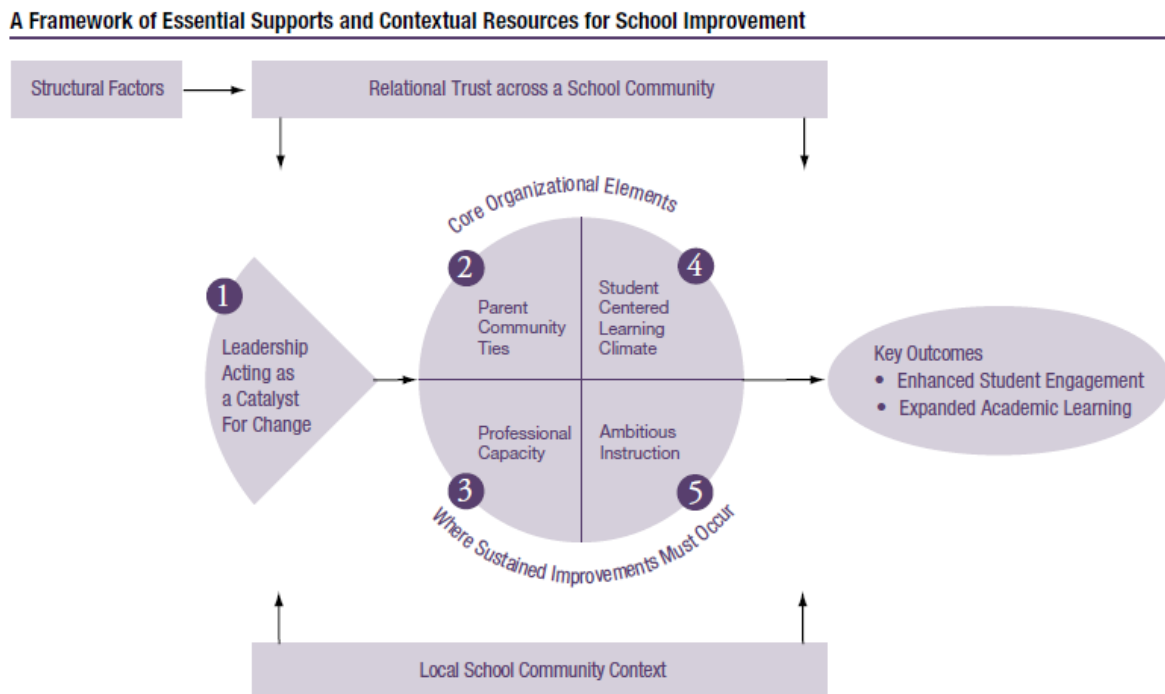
A Framework of Essential Supports and Contextual Resources for School Improvement

Structural Factors

Relational Trust across a School Community

Core Organizational Elements

1

Leadership Acting as a Catalyst For Change

2

Parent Community Ties

4

Student Centered Learning Climate

Professional Capacity

3

Ambitious Instruction

5

Where Sustained Improvements Must Occur

Key Outcomes
• Enhanced Student Engagement
• Expanded Academic Learning

Local School Community Context